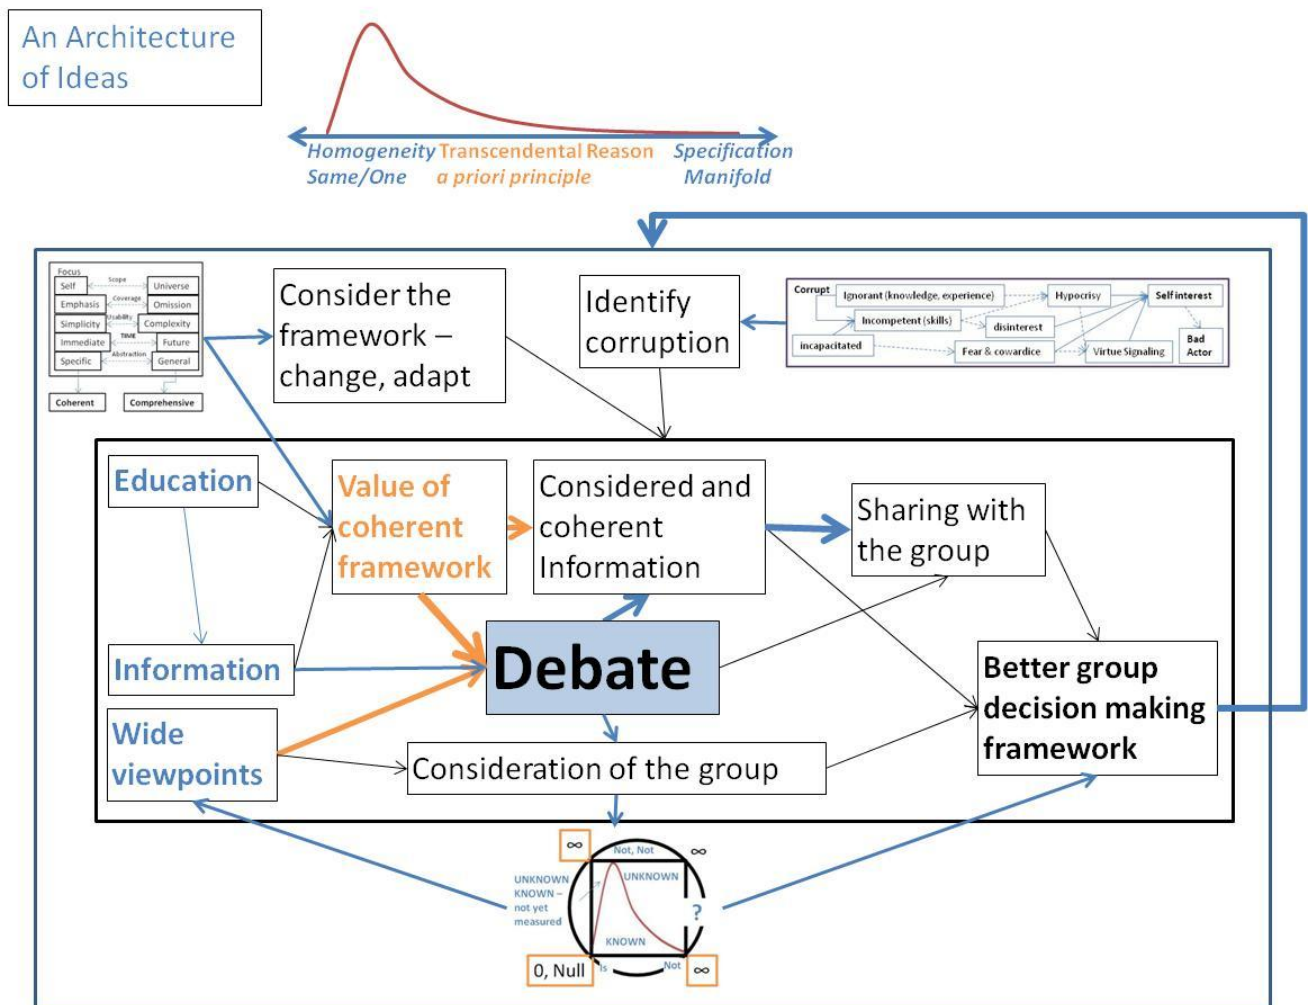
An Architecture of Ideas

Homogeneity Same/One
Transcendental Reason a priori principle
Specification Manifold

Focus
Self
Universe
Scope
Emphasis
Coverage
Omission
Simplicity
Usability
Complexity
Immediate
TIME
Future
Specific
Abstraction
General
Coherent
Comprehensive

Consider the framework – change, adapt

Identify corruption

Corrupt
Ignorant (knowledge, experience)
Hypocrisy
Self interest
Incompetent (skills)
disinterest
Bad Actor
incapacitated
Fear & cowardice
Virtue Signaling

Education

Value of coherent framework

Considered and coherent Information

Sharing with the group

Information

Debate

Better group decision making framework

Wide viewpoints

Consideration of the group

$\infty$
Not, Not
$\infty$
UNKNOWN
UNKNOWN KNOWN – not yet measured
?
KNOWN
0, Null
Is
Not
$\infty$